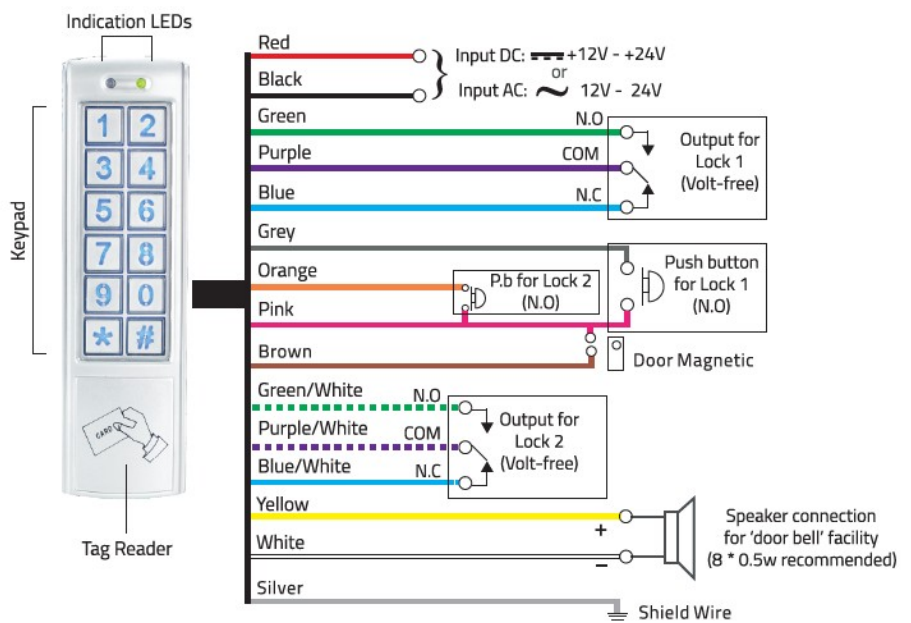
Indication LEDs

Keypad

1 2
3 4
5 6
7 8
9 0
* #

CARD

Tag Reader

Red
Black
Input DC: ⎓ +12V - +24V
or
Input AC: ~ 12V - 24V

Green
N.O
Purple
COM
Blue
N.C
Output for Lock 1 (Volt-free)

Grey
Orange
P.b for Lock 2 (N.O)
Pink
Push button for Lock 1 (N.O)
Brown
Door Magnetic

Green/White
N.O
Purple/White
COM
Blue/White
N.C
Output for Lock 2 (Volt-free)

Yellow
+
White
−
Speaker connection for 'door bell' facility (8 * 0.5w recommended)

Silver
Shield Wire